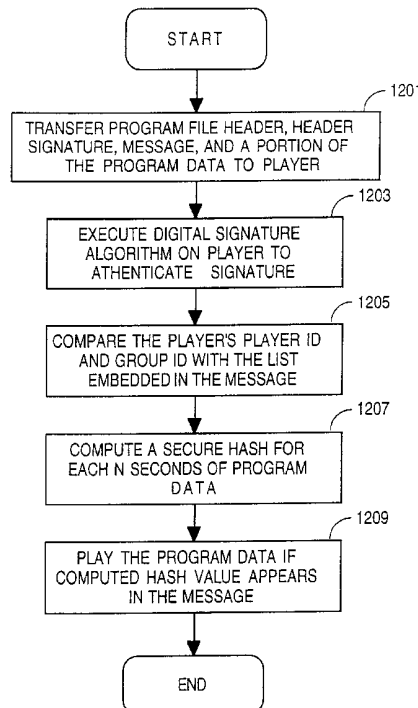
START

1201

TRANSFER PROGRAM FILE HEADER, HEADER SIGNATURE, MESSAGE, AND A PORTION OF THE PROGRAM DATA TO PLAYER

1203

EXECUTE DIGITAL SIGNATURE ALGORITHM ON PLAYER TO ATHENTICATE SIGNATURE

1205

COMPARE THE PLAYER'S PLAYER ID AND GROUP ID WITH THE LIST EMBEDDED IN THE MESSAGE

1207

COMPUTE A SECURE HASH FOR EACH N SECONDS OF PROGRAM DATA

1209

PLAY THE PROGRAM DATA IF COMPUTED HASH VALUE APPEARS IN THE MESSAGE

END